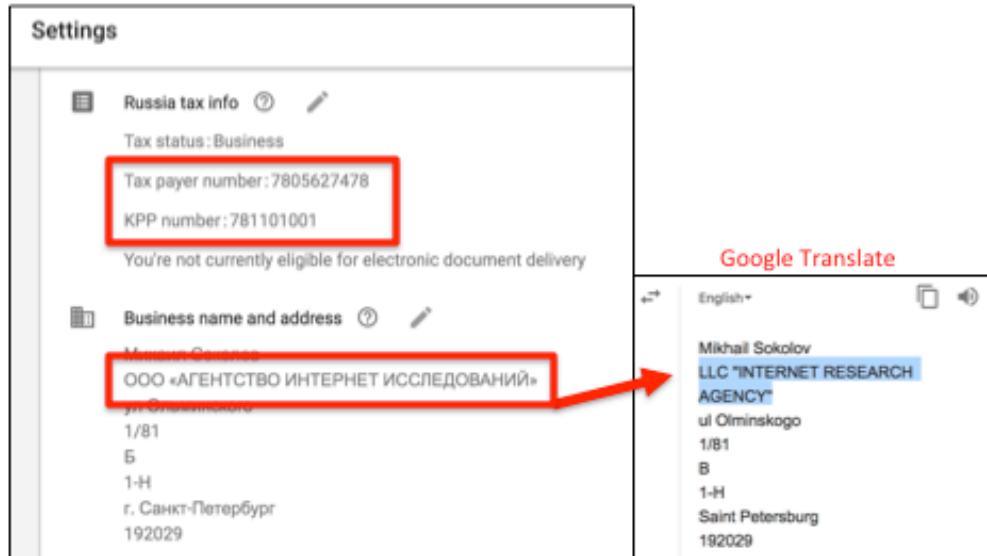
Settings

Russia tax info

Tax status: Business

Tax payer number: 7805627478

KPP number: 781101001

You're not currently eligible for electronic document delivery

Business name and address

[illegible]

ООО «АГЕНТСТВО ИНТЕРНЕТ ИССЛЕДОВАНИЙ»

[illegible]

1/81

Б

1-Н

г. Санкт-Петербург

192029

Google Translate

English

Mikhail Sokolov

LLC "INTERNET RESEARCH AGENCY"

ul Olminskogo

1/81

B

1-H

Saint Petersburg

192029